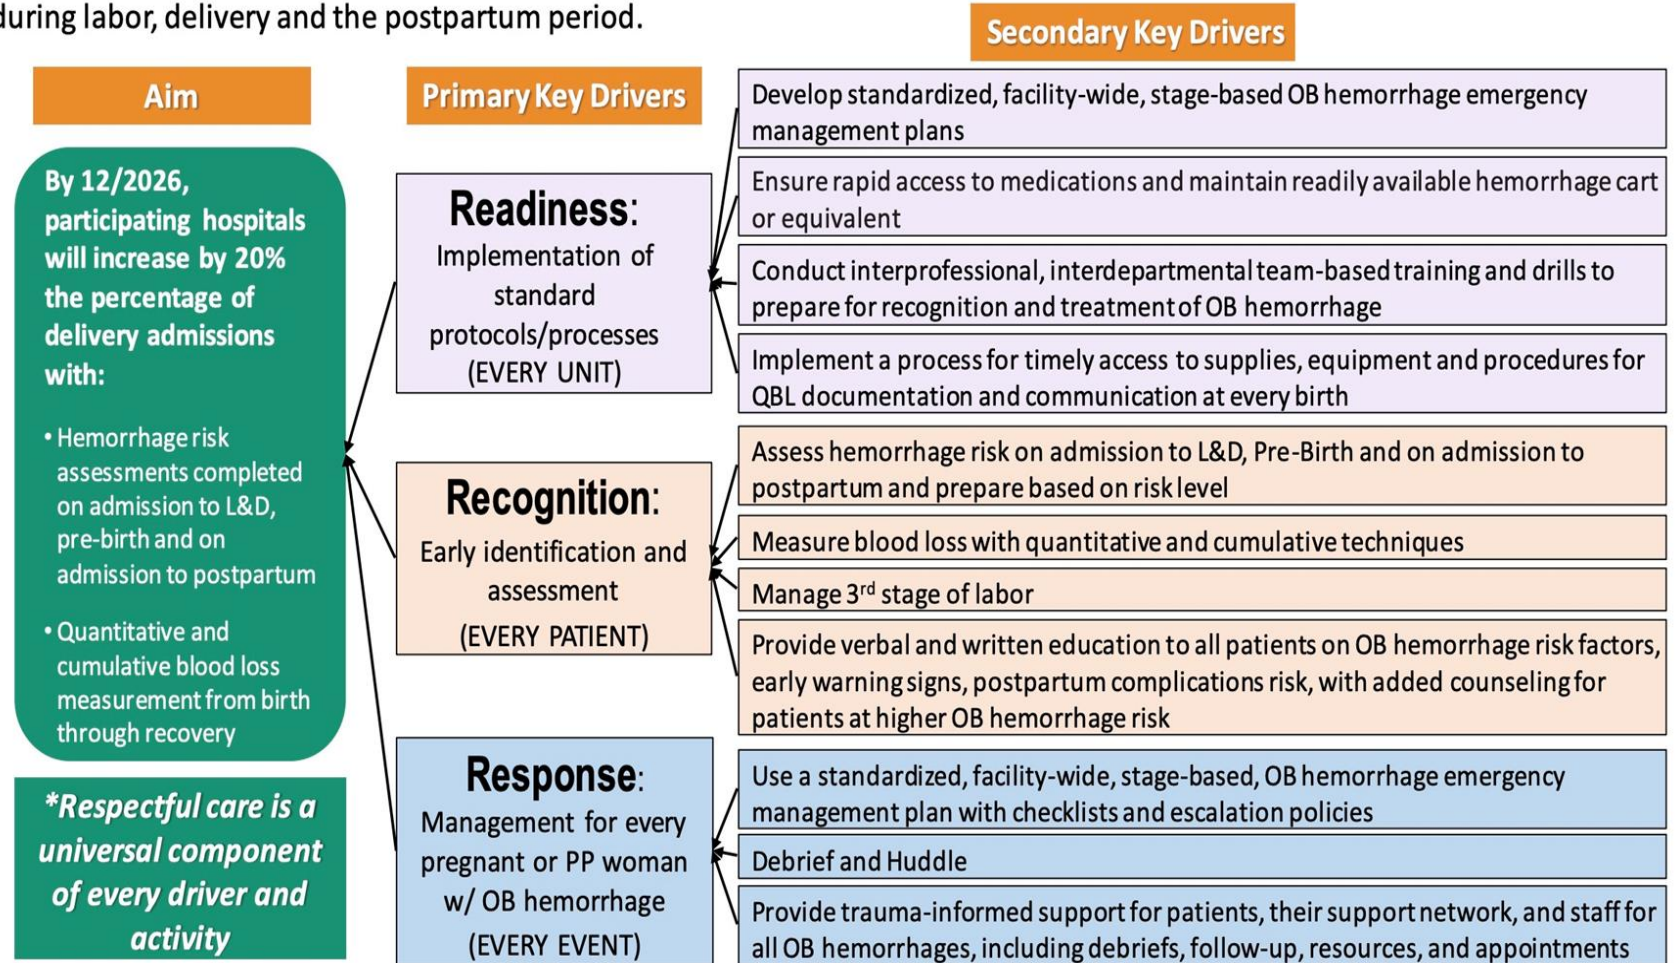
during labor, delivery and the postpartum period.

Aim

By 12/2026, participating hospitals will increase by 20% the percentage of delivery admissions with:

• Hemorrhage risk assessments completed on admission to L&D, pre-birth and on admission to postpartum

• Quantitative and cumulative blood loss measurement from birth through recovery

*Respectful care is a universal component of every driver and activity

Primary Key Drivers

Readiness: Implementation of standard protocols/processes (EVERY UNIT)

Recognition: Early identification and assessment (EVERY PATIENT)

Response: Management for every pregnant or PP woman w/ OB hemorrhage (EVERY EVENT)

Secondary Key Drivers

Develop standardized, facility-wide, stage-based OB hemorrhage emergency management plans

Ensure rapid access to medications and maintain readily available hemorrhage cart or equivalent

Conduct interprofessional, interdepartmental team-based training and drills to prepare for recognition and treatment of OB hemorrhage

Implement a process for timely access to supplies, equipment and procedures for QBL documentation and communication at every birth

Assess hemorrhage risk on admission to L&D, Pre-Birth and on admission to postpartum and prepare based on risk level

Measure blood loss with quantitative and cumulative techniques

Manage 3$^{rd}$ stage of labor

Provide verbal and written education to all patients on OB hemorrhage risk factors, early warning signs, postpartum complications risk, with added counseling for patients at higher OB hemorrhage risk

Use a standardized, facility-wide, stage-based, OB hemorrhage emergency management plan with checklists and escalation policies

Debrief and Huddle

Provide trauma-informed support for patients, their support network, and staff for all OB hemorrhages, including debriefs, follow-up, resources, and appointments